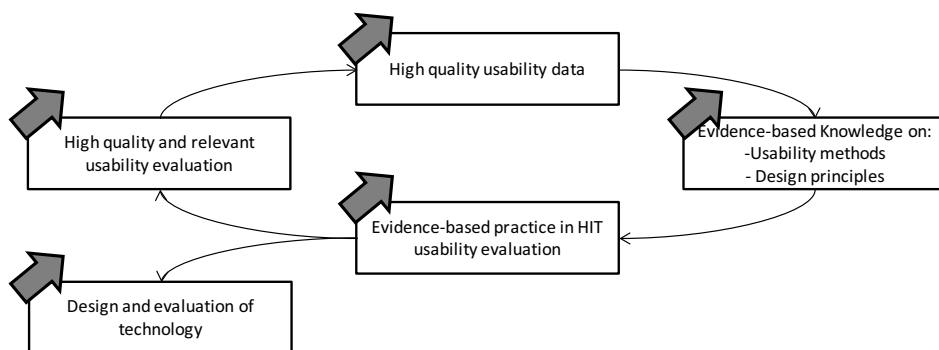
High quality usability data

Evidence-based Knowledge on:
-Usability methods
- Design principles

Evidence-based practice in HIT usability evaluation

High quality and relevant usability evaluation

Design and evaluation of technology